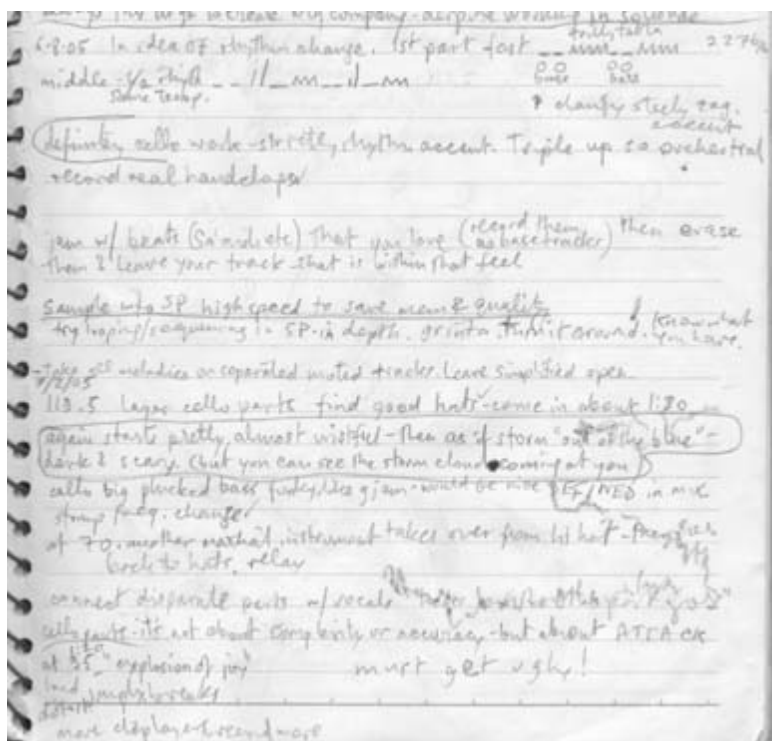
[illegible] to increase big company - airpuse working in sequence

6.2.05 In idea of rhythm change. 1st part fast __ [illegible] __ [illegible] 2.27

middle 1/2 rhythm _ _ || _ m _ | _ m
Same tempo.

* clarify steely tag. & accent

definitely cello wide stretto, rhythm accent. Triple up so orchestral
record real handclaps

jam w/ beats (Sa'ndicate) that you love (record them as base tracks) then erase them & leave your track that is within that feel

Sample into SP high speed to save mem & quality
try looping/sequencing in SP - in depth. grind it. turn it around. know what you have.

- Take all melodies on separated muted tracks. Leave simplified open
9/2/05
113.5 Layer cello parts find good hats - come in about 1:20
again starts pretty, almost wistful - then as if storm "out of the blue" - dark & scary. (but you can see the storm clouds coming at you)
cello big plucked bass funky, like gjam - would be nice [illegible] in mix
stomp freq. changes
at 7.0. another mental instrument takes over from hi hat - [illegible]
back to hats, relax

connect disparate parts w/ vocals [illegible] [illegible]
cello parts - it's not about complexity or accuracy - but about ATTACK
at 3.5 explosion of joy must get ugly!
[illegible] simply breaks
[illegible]
more claps layer & record more